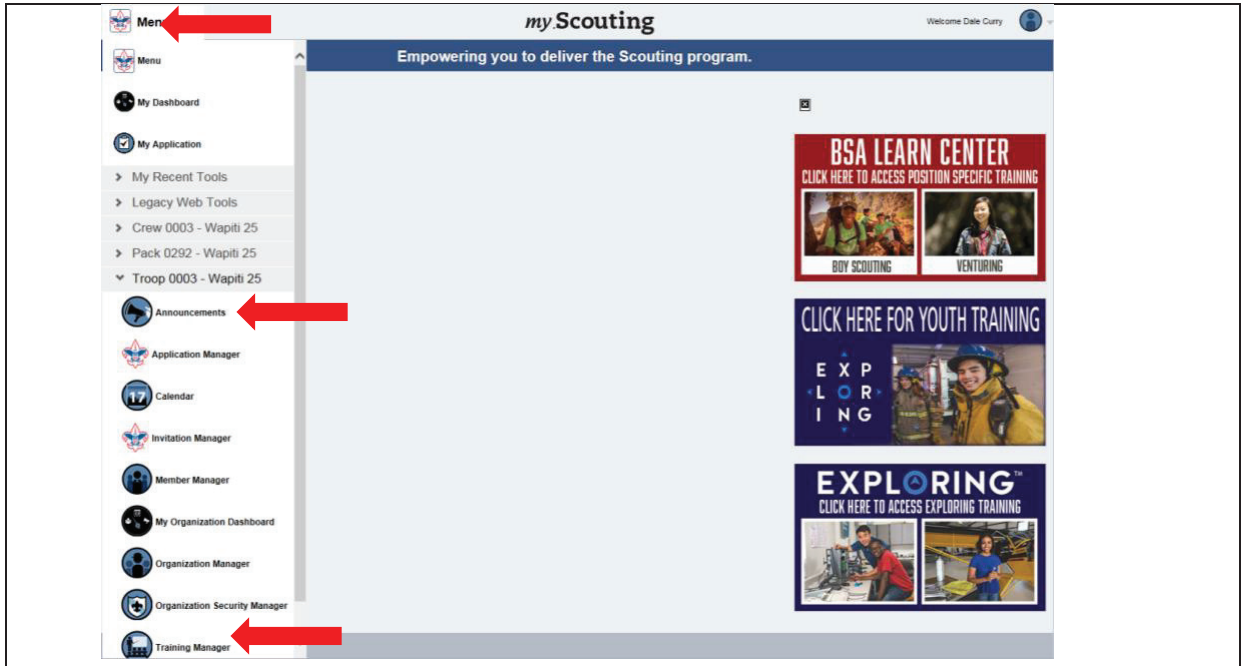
Men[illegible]

my Scouting

Welcome Dale Curry

Menu

My Dashboard

My Application

My Recent Tools

Legacy Web Tools

Crew 0003 - Wapiti 25

Pack 0292 - Wapiti 25

Troop 0003 - Wapiti 25

Announcements

Application Manager

17 Calendar

Invitation Manager

Member Manager

My Organization Dashboard

Organization Manager

Organization Security Manager

Training Manager

Empowering you to deliver the Scouting program.

BSA LEARN CENTER
CLICK HERE TO ACCESS POSITION SPECIFIC TRAINING
BOY SCOUTING
VENTURING

CLICK HERE FOR YOUTH TRAINING
EXPLORING

EXPLORING™
CLICK HERE TO ACCESS EXPLORING TRAINING